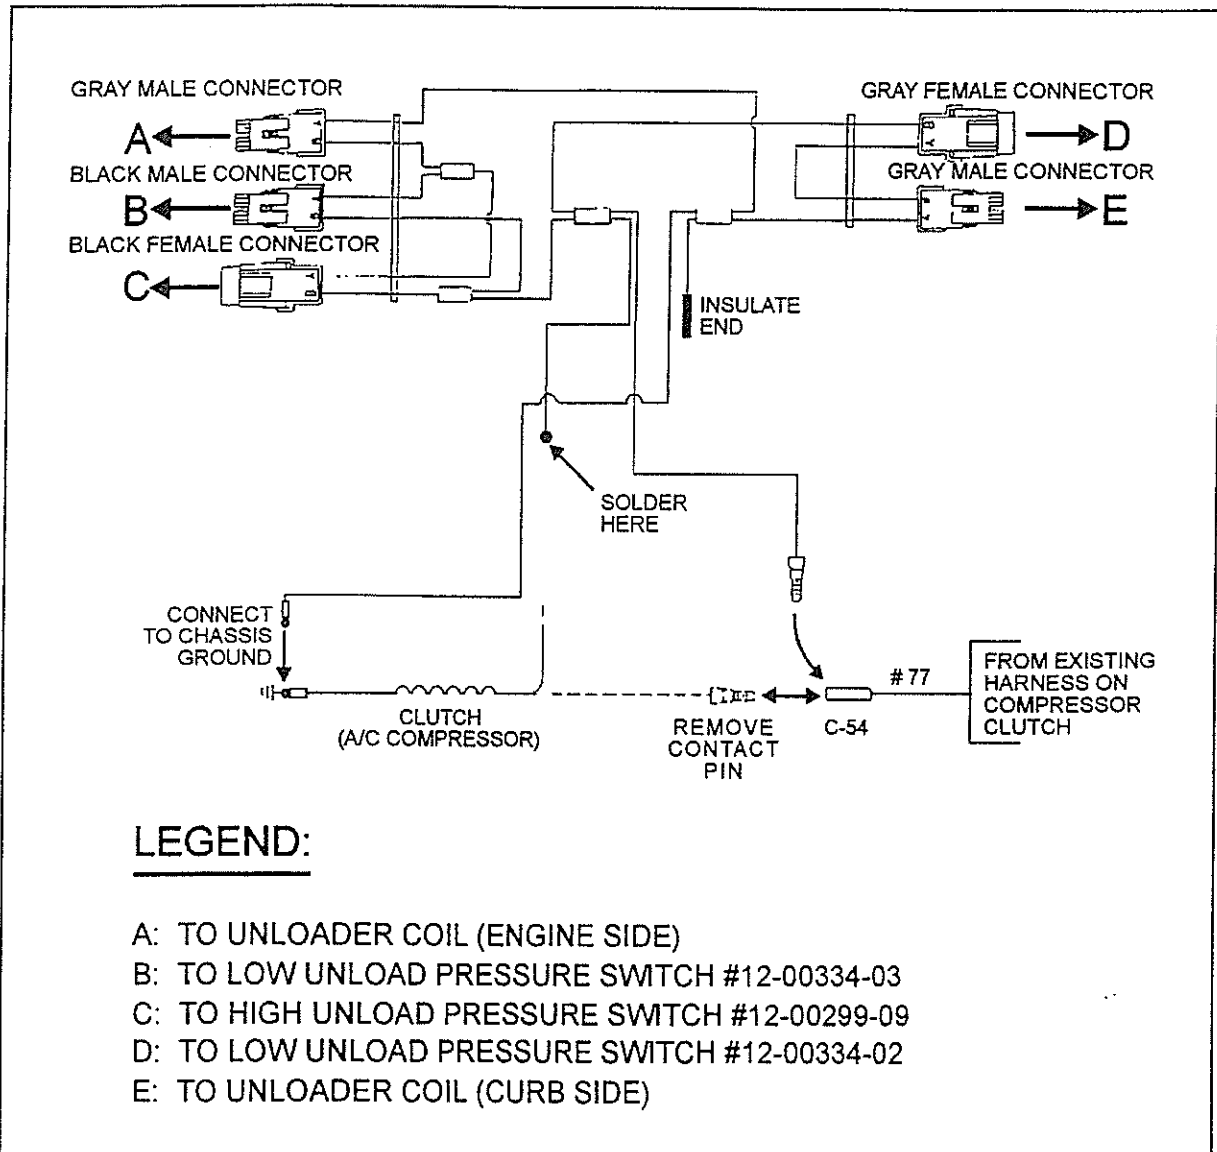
GRAY MALE CONNECTOR

A

BLACK MALE CONNECTOR

B

BLACK FEMALE CONNECTOR

C

GRAY FEMALE CONNECTOR

D

GRAY MALE CONNECTOR

E

INSULATE END

SOLDER HERE

CONNECT TO CHASSIS GROUND

CLUTCH (A/C COMPRESSOR)

REMOVE CONTACT PIN

C-54

# 77

FROM EXISTING HARNESS ON COMPRESSOR CLUTCH

LEGEND:

A: TO UNLOADER COIL (ENGINE SIDE)
B: TO LOW UNLOAD PRESSURE SWITCH #12-00334-03
C: TO HIGH UNLOAD PRESSURE SWITCH #12-00299-09
D: TO LOW UNLOAD PRESSURE SWITCH #12-00334-02
E: TO UNLOADER COIL (CURB SIDE)